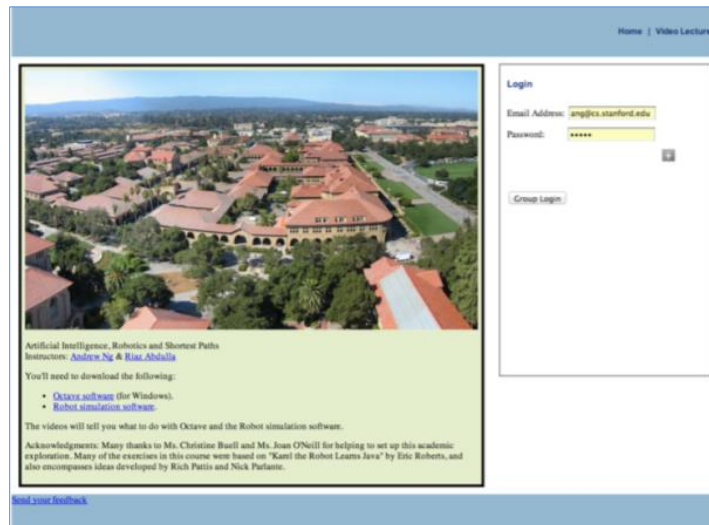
Home | Video Lecture

Artificial Intelligence, Robotics and Shortest Paths
Instructors: Andrew Ng & Riaz Abdulla

You'll need to download the following:

- Octave software (for Windows).
- Robot simulation software.

The videos will tell you what to do with Octave and the Robot simulation software.

Acknowledgments: Many thanks to Ms. Christine Buell and Ms. Joan O'Neill for helping to set up this academic exploration. Many of the exercises in this course were based on "Karel the Robot Learns Java" by Eric Roberts, and also encompasses ideas developed by Rich Pattis and Nick Parlante.

Login

Email Address: ang@cs.stanford.edu
Password: •••••

Group Login

Send your feedback